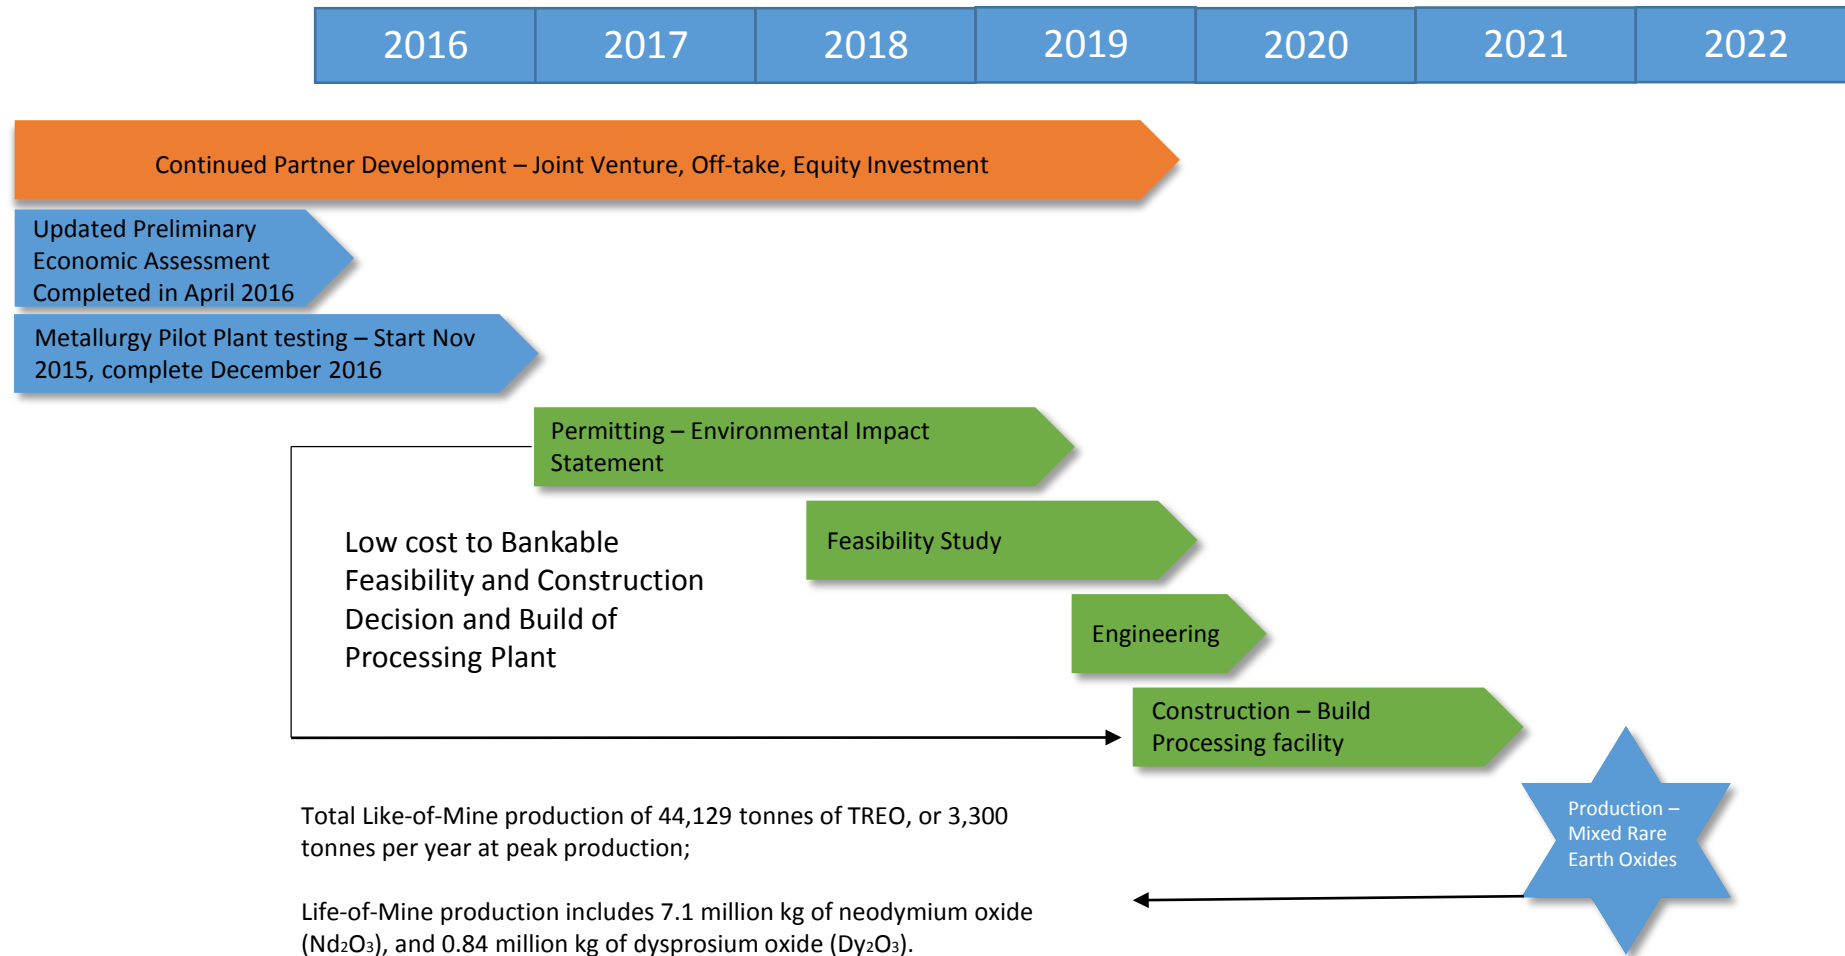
| 2016 | 2017 | 2018 | 2019 | 2020 | 2021 | 2022 |
|---|---|---|---|---|---|---|

Continued Partner Development – Joint Venture, Off-take, Equity Investment

Updated Preliminary Economic Assessment Completed in April 2016

Metallurgy Pilot Plant testing – Start Nov 2015, complete December 2016

Permitting – Environmental Impact Statement

Low cost to Bankable Feasibility and Construction Decision and Build of Processing Plant

Feasibility Study

Engineering

Construction – Build Processing facility

Production – Mixed Rare Earth Oxides

Total Like-of-Mine production of 44,129 tonnes of TREO, or 3,300 tonnes per year at peak production;

Life-of-Mine production includes 7.1 million kg of neodymium oxide ($Nd_2O_3$), and 0.84 million kg of dysprosium oxide ($Dy_2O_3$).